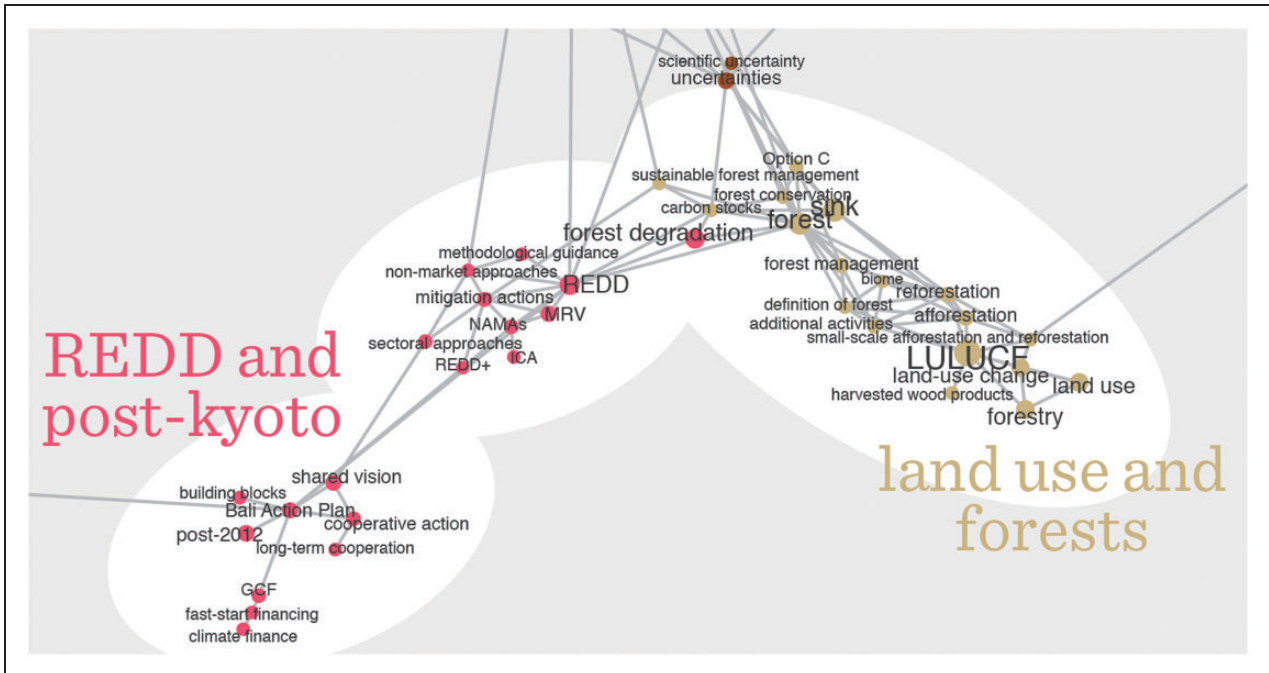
scientific uncertainty
uncertainties
Option C
sustainable forest management
forest conservation
carbon stocks
sink
forest
forest degradation
methodological guidance
non-market approaches
REDD
mitigation actions
MRV
NAMAs
sectoral approaches
ICA
REDD+
forest management
biome
reforestation
definition of forest
afforestation
additional activities
small-scale afforestation and reforestation
LULUCF
land-use change
land use
harvested wood products
forestry

REDD and post-kyoto

land use and forests

shared vision
building blocks
Bali Action Plan
cooperative action
post-2012
long-term cooperation
GCF
fast-start financing
climate finance